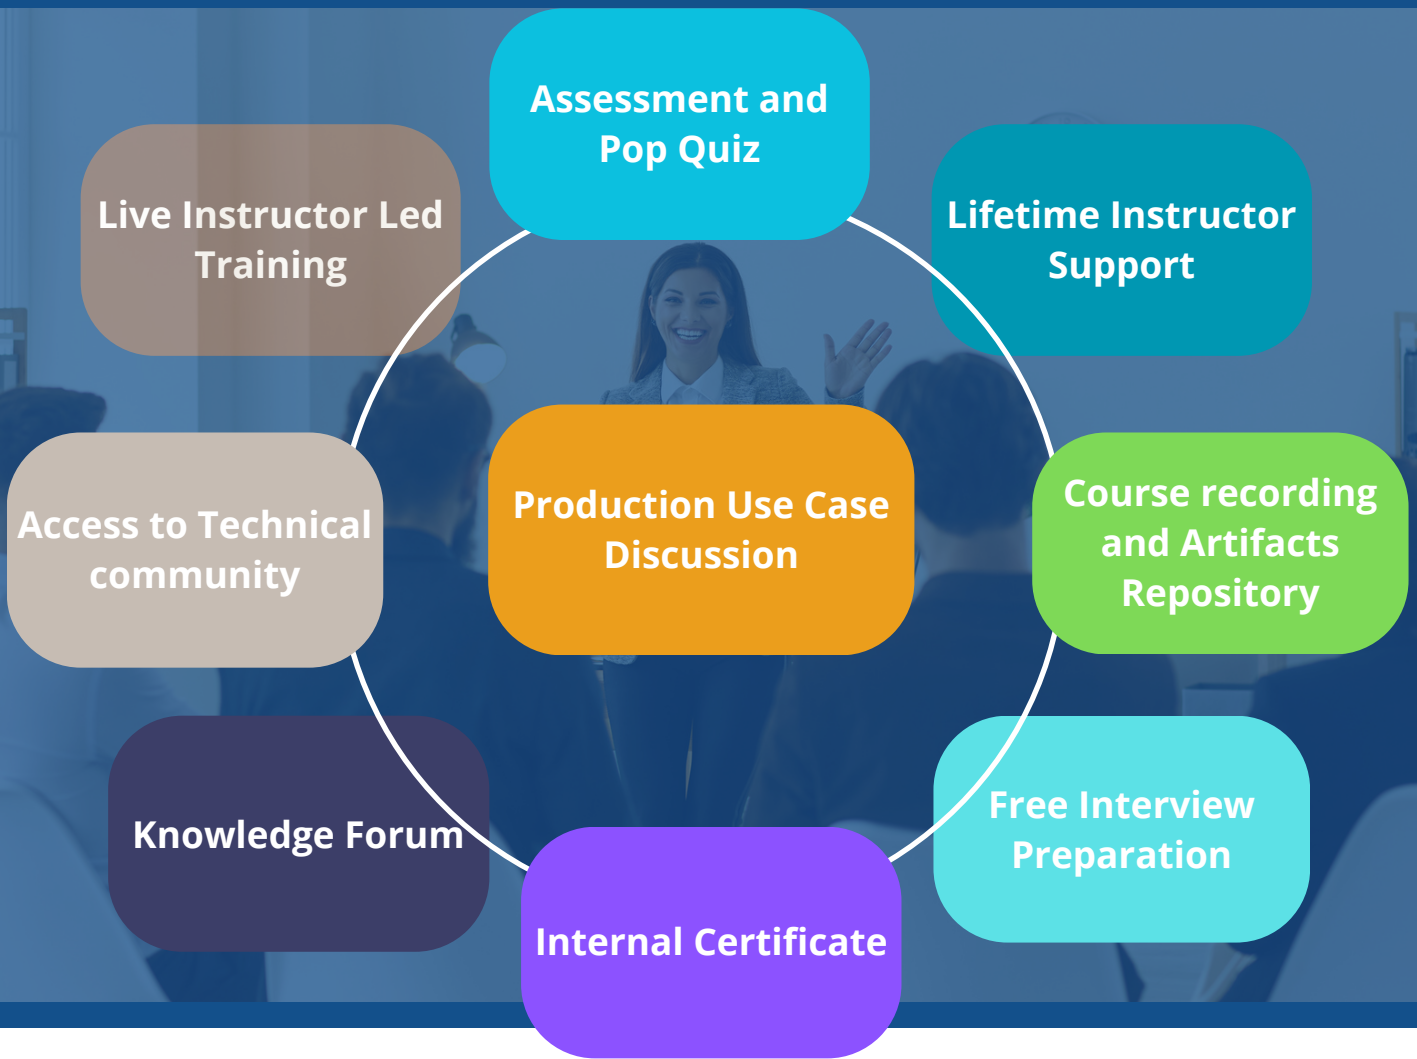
Assessment and Pop Quiz

Live Instructor Led Training

Lifetime Instructor Support

Production Use Case Discussion

Access to Technical community

Course recording and Artifacts Repository

Knowledge Forum

Free Interview Preparation

Internal Certificate